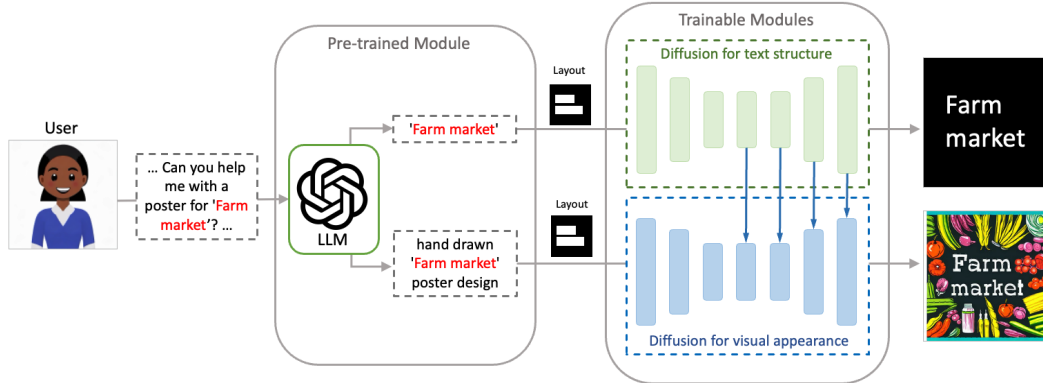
User

… Can you help me with a poster for 'Farm market'? …

Pre-trained Module

LLM

'Farm market'

hand drawn 'Farm market' poster design

Layout

Layout

Trainable Modules

Diffusion for text structure

Diffusion for visual appearance

Farm market

Farm market